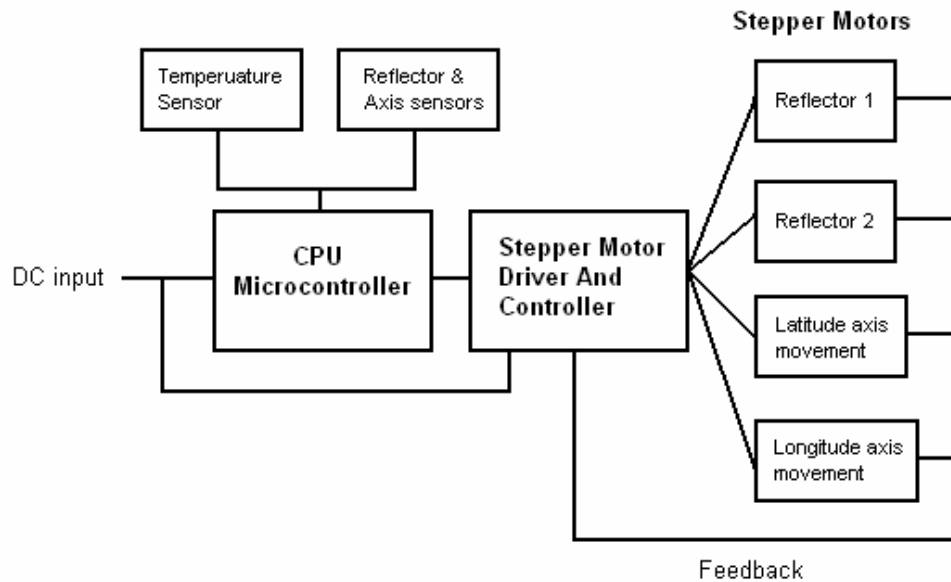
Stepper Motors

Temperuature Sensor

Reflector & Axis sensors

CPU Microcontroller

DC input

Stepper Motor Driver And Controller

Reflector 1

Reflector 2

Latitude axis movement

Longitude axis movement

Feedback